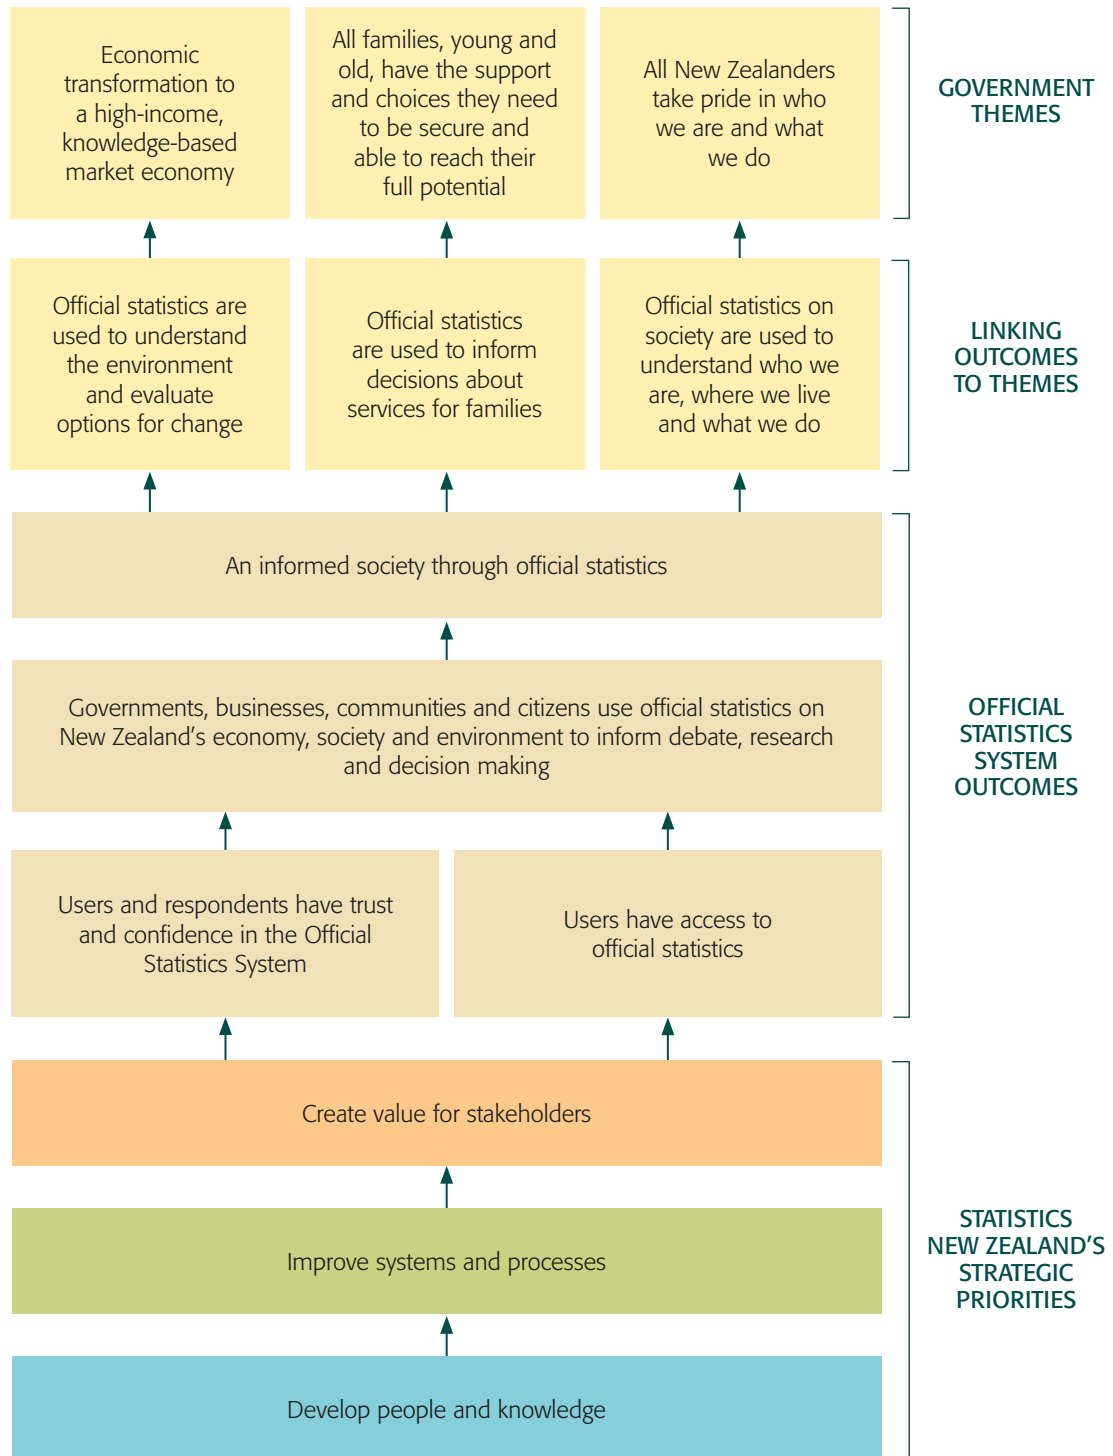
Economic transformation to a high-income, knowledge-based market economy

All families, young and old, have the support and choices they need to be secure and able to reach their full potential

All New Zealanders take pride in who we are and what we do

GOVERNMENT THEMES

Official statistics are used to understand the environment and evaluate options for change

Official statistics are used to inform decisions about services for families

Official statistics on society are used to understand who we are, where we live and what we do

LINKING OUTCOMES TO THEMES

An informed society through official statistics

Governments, businesses, communities and citizens use official statistics on New Zealand's economy, society and environment to inform debate, research and decision making

Users and respondents have trust and confidence in the Official Statistics System

Users have access to official statistics

OFFICIAL STATISTICS SYSTEM OUTCOMES

Create value for stakeholders

Improve systems and processes

Develop people and knowledge

STATISTICS NEW ZEALAND'S STRATEGIC PRIORITIES